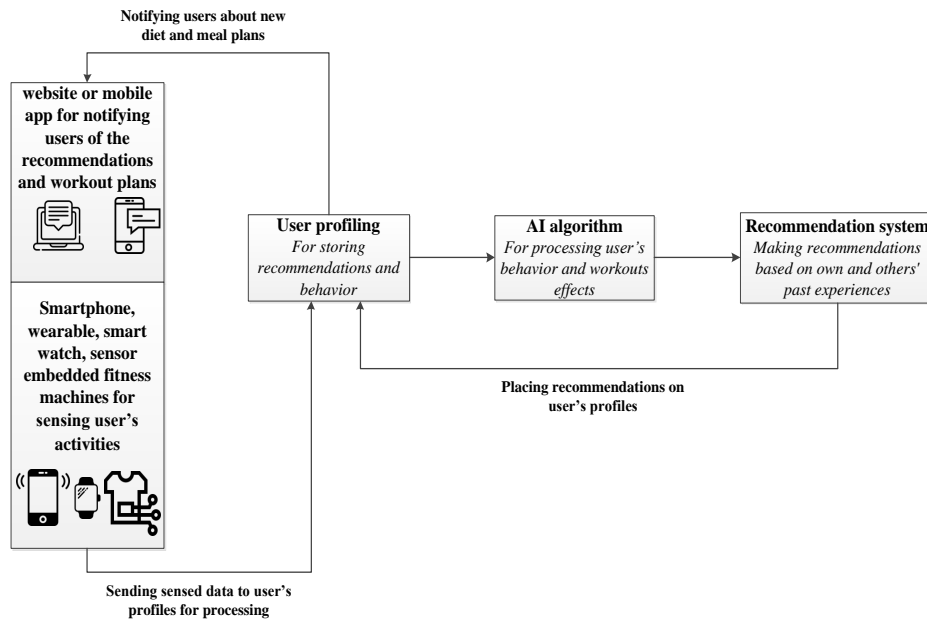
Notifying users about new diet and meal plans

website or mobile app for notifying users of the recommendations and workout plans

Smartphone, wearable, smart watch, sensor embedded fitness machines for sensing user's activities

User profiling
For storing recommendations and behavior

AI algorithm
For processing user's behavior and workouts effects

Recommendation system
Making recommendations based on own and others' past experiences

Placing recommendations on user's profiles

Sending sensed data to user's profiles for processing